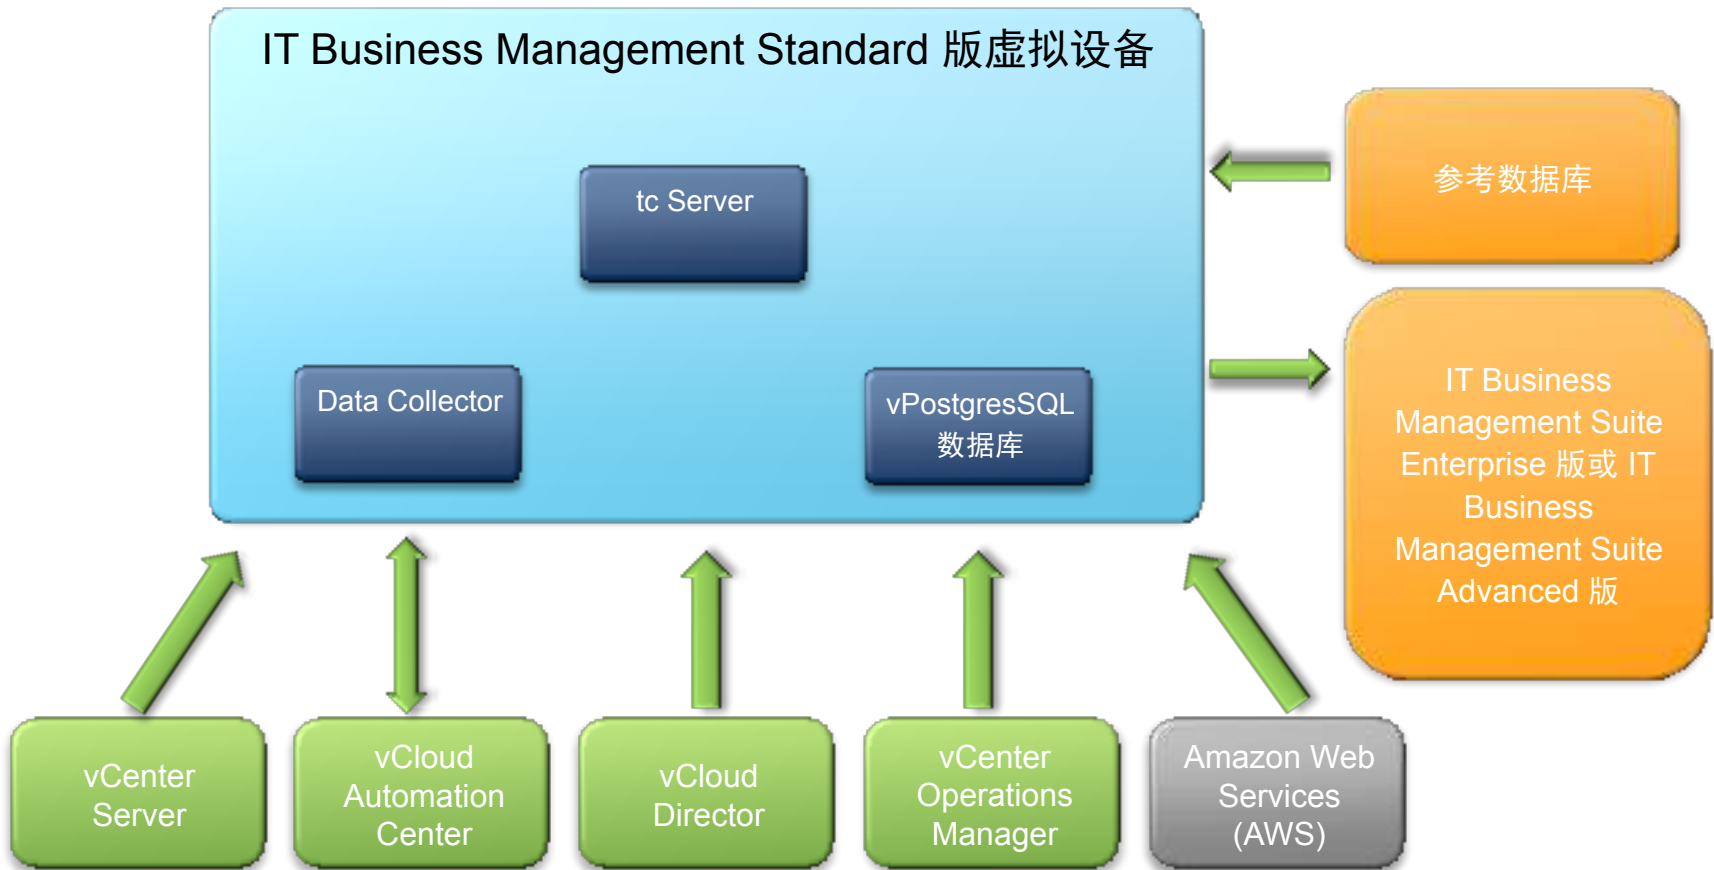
IT Business Management Standard 版虚拟设备

tc Server

Data Collector

vPostgresSQL 数据库

参考数据库

IT Business Management Suite Enterprise 版或 IT Business Management Suite Advanced 版

vCenter Server

vCloud Automation Center

vCloud Director

vCenter Operations Manager

Amazon Web Services (AWS)